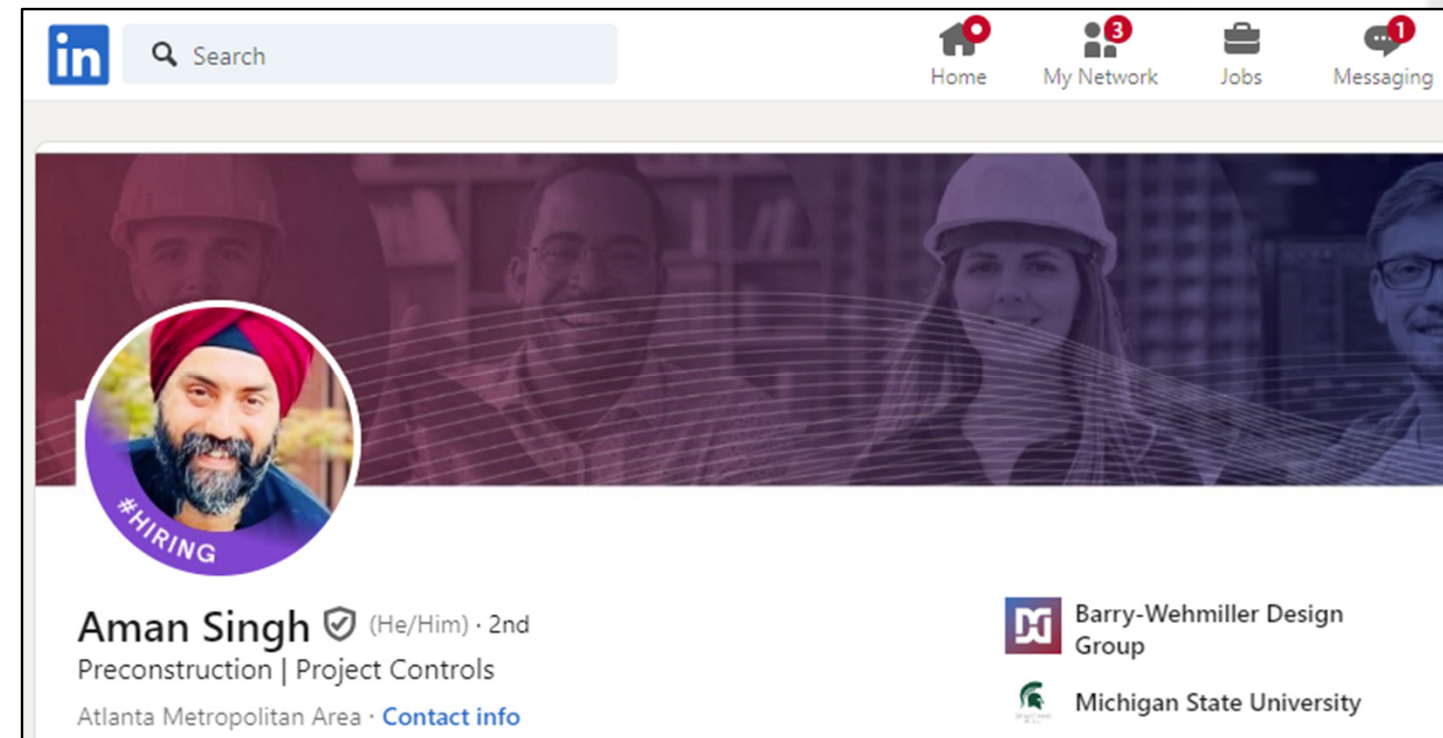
in Search

3 1

Home My Network Jobs Messaging

#HIRING

Aman Singh (He/Him) · 2nd
Preconstruction | Project Controls
Atlanta Metropolitan Area · Contact info

Barry-Wehmiller Design Group
Michigan State University